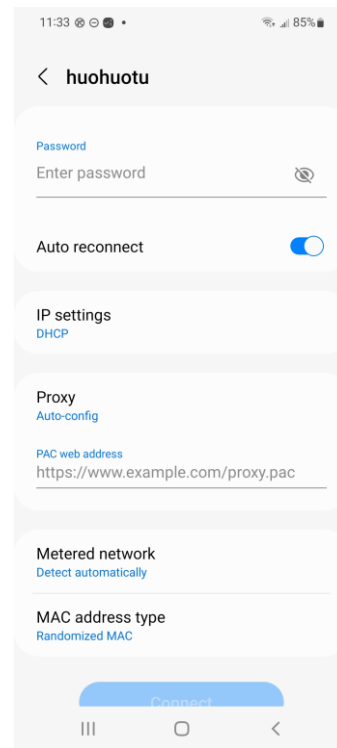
11:33 85%

< huohuotu

Password
Enter password

Auto reconnect

IP settings
DHCP

Proxy
Auto-config

PAC web address
https://www.example.com/proxy.pac

Metered network
Detect automatically

MAC address type
Randomized MAC

Connect